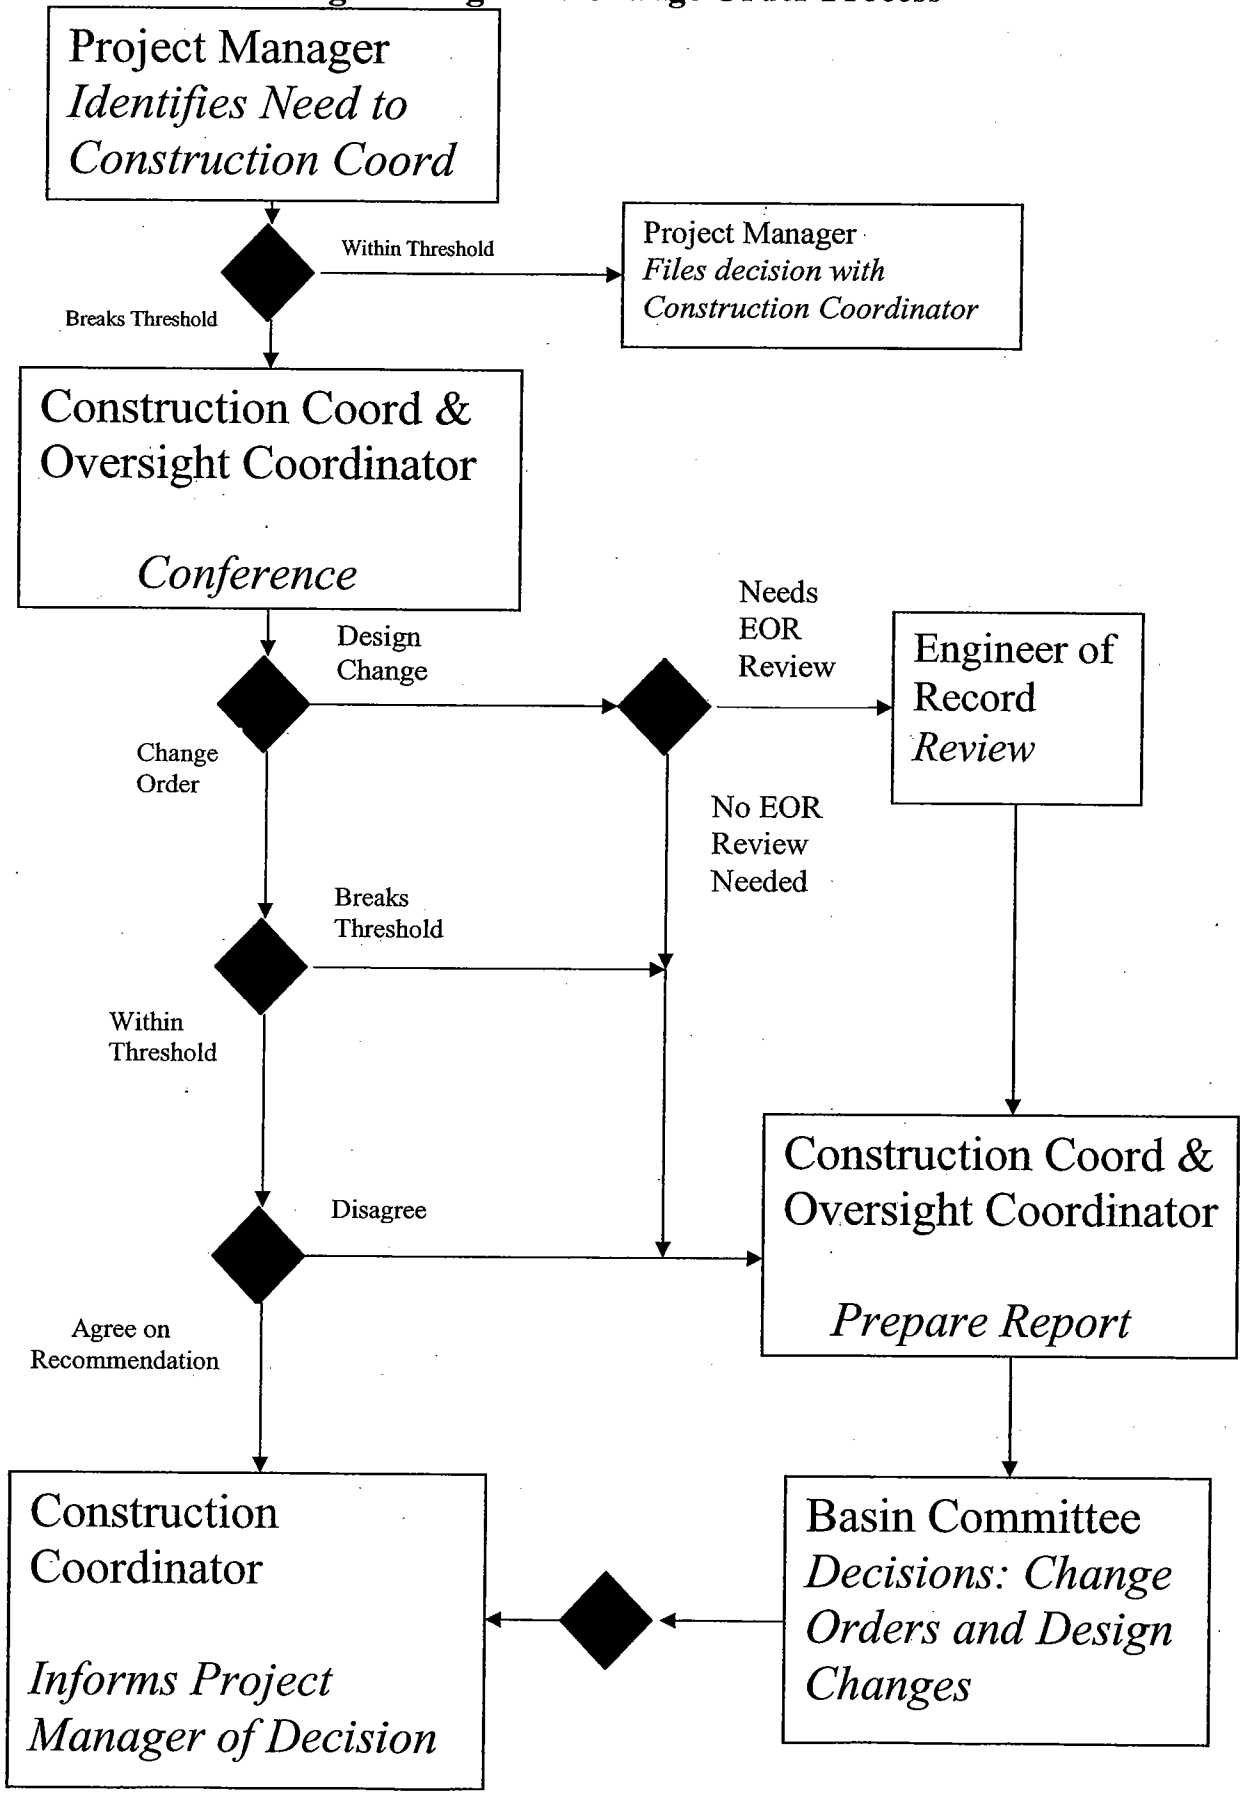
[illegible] Process

Project Manager
*Identifies Need to Construction Coord*

Within Threshold

Project Manager
*Files decision with Construction Coordinator*

Breaks Threshold

Construction Coord & Oversight Coordinator

*Conference*

Design Change

Needs EOR Review

Engineer of Record
*Review*

Change Order

No EOR Review Needed

Breaks Threshold

Within Threshold

Disagree

Construction Coord & Oversight Coordinator

*Prepare Report*

Agree on Recommendation

Construction Coordinator

*Informs Project Manager of Decision*

Basin Committee
*Decisions: Change Orders and Design Changes*